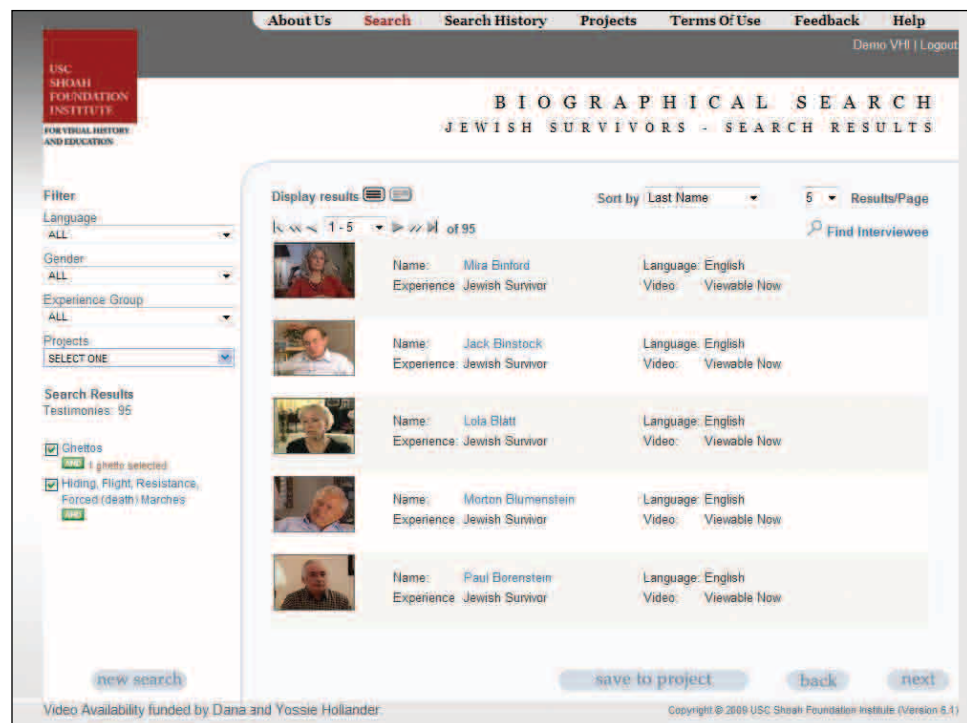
About Us Search Search History Projects Terms Of Use Feedback Help

Demo VHI | Logout

USC SHOAH FOUNDATION INSTITUTE FOR VISUAL HISTORY AND EDUCATION

BIOGRAPHICAL SEARCH
JEWISH SURVIVORS - SEARCH RESULTS

Filter
Language
ALL
Gender
ALL
Experience Group
ALL
Projects
SELECT ONE

Search Results
Testimonies: 95

Ghettos
AND 1 ghetto selected
Hiding, Flight, Resistance, Forced (death) Marches
AND

Display results

Sort by Last Name

5 Results/Page

1-5 of 95

Find Interviewee

Name: Mira Binford
Experience: Jewish Survivor
Language: English
Video: Viewable Now

Name: Jack Binstock
Experience: Jewish Survivor
Language: English
Video: Viewable Now

Name: Lola Blatt
Experience: Jewish Survivor
Language: English
Video: Viewable Now

Name: Morton Blumenstein
Experience: Jewish Survivor
Language: English
Video: Viewable Now

Name: Paul Borenstein
Experience: Jewish Survivor
Language: English
Video: Viewable Now

new search

save to project

back

next

Video Availability funded by Dana and Yossie Hollander

Copyright © 2009 USC Shoah Foundation Institute (Version 6.1)